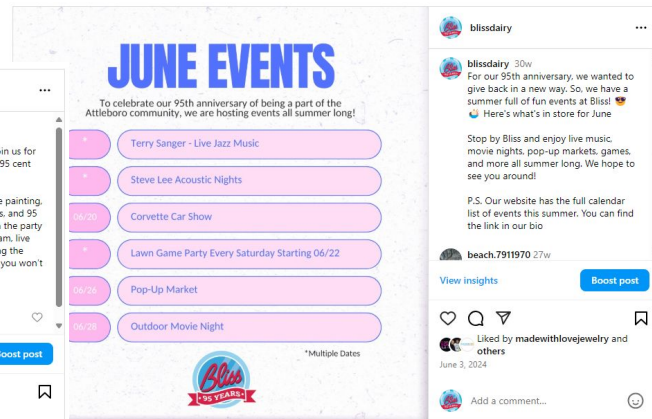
···

oin us for
95 cent

e painting,
s, and 95
the party
am, live
g the
you won't

Boost post

JUNE EVENTS

To celebrate our 95th anniversary of being a part of the Attleboro community, we are hosting events all summer long!

| | |
|---|---|
| * | Terry Sanger - Live Jazz Music |
| * | Steve Lee Acoustic Nights |
| 06/20 | Corvette Car Show |
| * | Lawn Game Party Every Saturday Starting 06/22 |
| 06/26 | Pop-Up Market |
| 06/28 | Outdoor Movie Night |

*Multiple Dates

Bliss
95 YEARS

blissdairy ···

blissdairy 30w
For our 95th anniversary, we wanted to give back in a new way. So, we have a summer full of fun events at Bliss! 😎 Here's what's in store for June

Stop by Bliss and enjoy live music, movie nights, pop-up markets, games, and more all summer long. We hope to see you around!

P.S. Our website has the full calendar list of events this summer. You can find the link in our bio

beach.7911970 27w

View insights
Boost post

Liked by madewithlovejewelry and others
June 3, 2024

Add a comment...